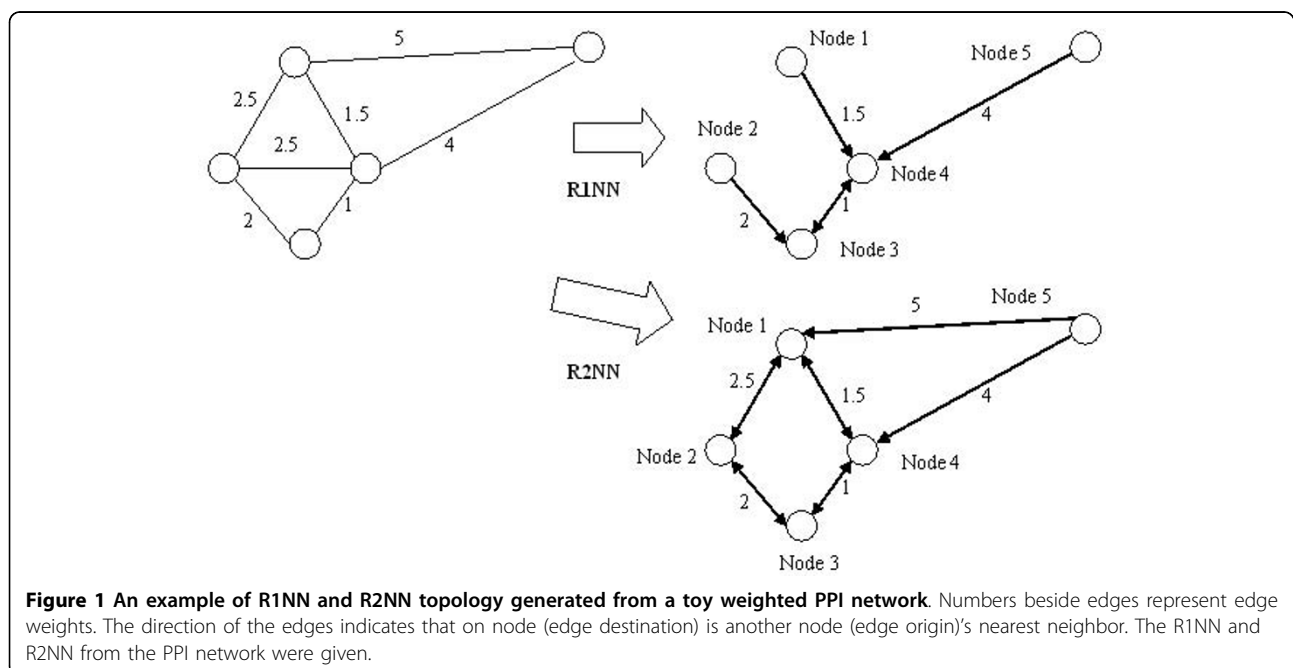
5

2.5

1.5

2.5

4

2

1

R1NN

Node 1

Node 5

1.5

4

Node 2

Node 4

2

1

Node 3

R2NN

5

Node 5

Node 1

2.5

1.5

4

Node 2

Node 4

2

1

Node 3

**Figure 1 An example of R1NN and R2NN topology generated from a toy weighted PPI network**. Numbers beside edges represent edge weights. The direction of the edges indicates that on node (edge destination) is another node (edge origin)'s nearest neighbor. The R1NN and R2NN from the PPI network were given.